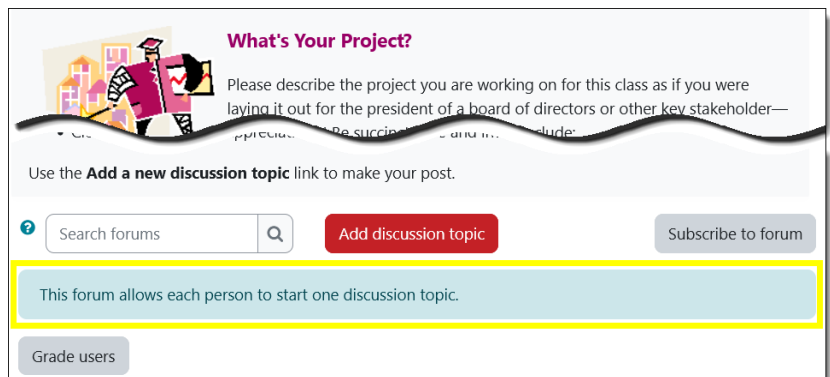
What's Your Project?

Please describe the project you are working on for this class as if you were laying it out for the president of a board of directors or other key stakeholder—

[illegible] appreciat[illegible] Be succinc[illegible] and in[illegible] include:

Use the **Add a new discussion topic** link to make your post.

Search forums

Add discussion topic

Subscribe to forum

This forum allows each person to start one discussion topic.

Grade users